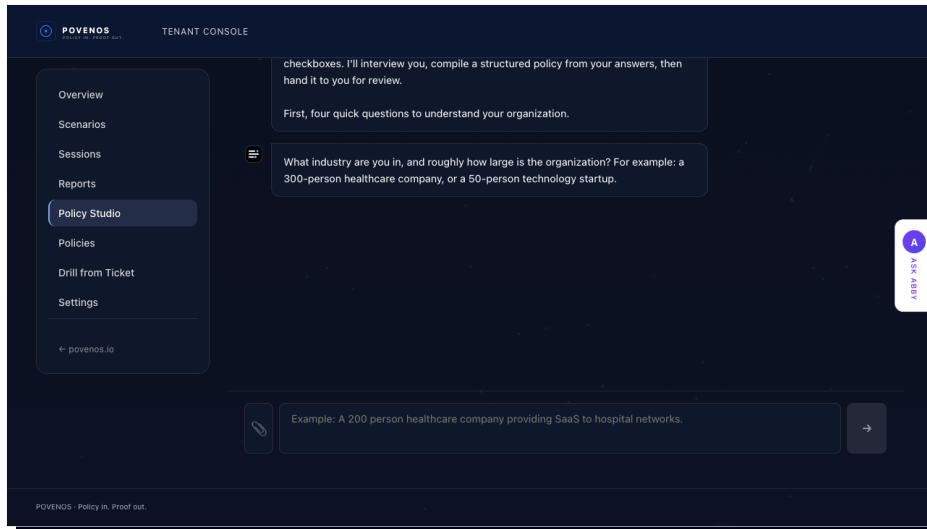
POVENOS
POLICY IN. PROOF OUT.

TENANT CONSOLE

Overview
Scenarios
Sessions
Reports
Policy Studio
Policies
Drill from Ticket
Settings

← povenos.io

checkboxes. I'll interview you, compile a structured policy from your answers, then hand it to you for review.

First, four quick questions to understand your organization.

What industry are you in, and roughly how large is the organization? For example: a 300-person healthcare company, or a 50-person technology startup.

A
ASK ABBY

Example: A 200 person healthcare company providing SaaS to hospital networks.

→

POVENOS · Policy in. Proof out.